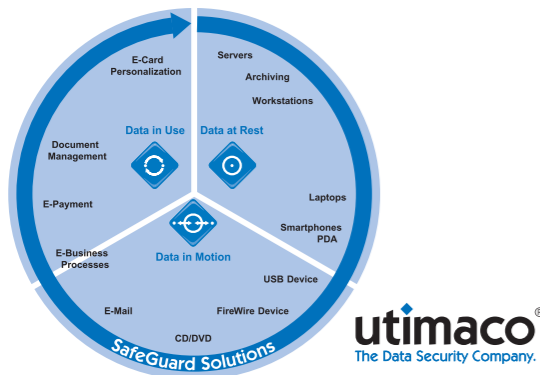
E-Card Personalization

Document Management

E-Payment

E-Business Processes

Data in Use

Data at Rest

Servers

Archiving

Workstations

Laptops

Smartphones PDA

Data in Motion

USB Device

FireWire Device

E-Mail

CD/DVD

SafeGuard Solutions

utimaco®
The Data Security Company.